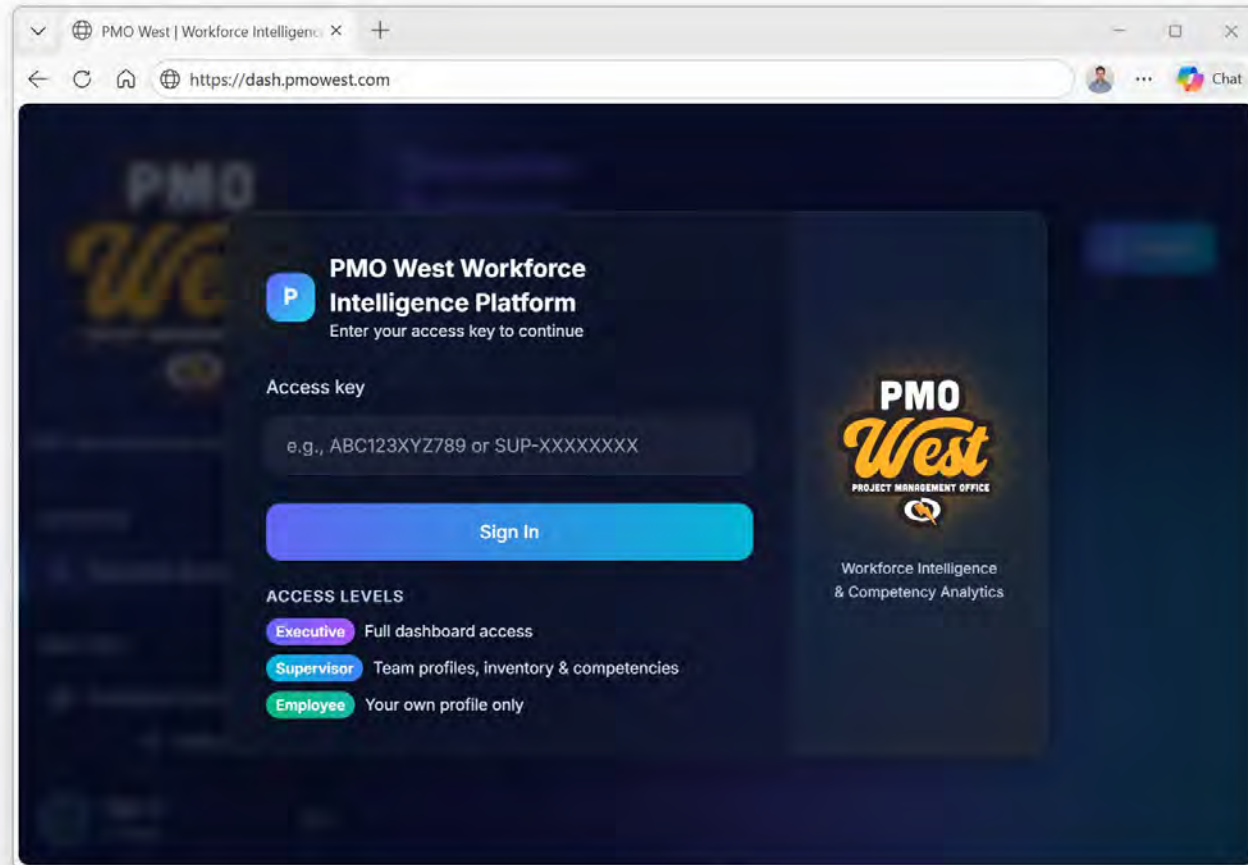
PMO West | Workforce Intelligenc

https://dash.pmowest.com

Chat

P

PMO West Workforce Intelligence Platform

Enter your access key to continue

Access key

e.g., ABC123XYZ789 or SUP-XXXXXXXX

Sign In

ACCESS LEVELS

Executive Full dashboard access

Supervisor Team profiles, inventory & competencies

Employee Your own profile only

PMO
West
PROJECT MANAGEMENT OFFICE

Workforce Intelligence & Competency Analytics